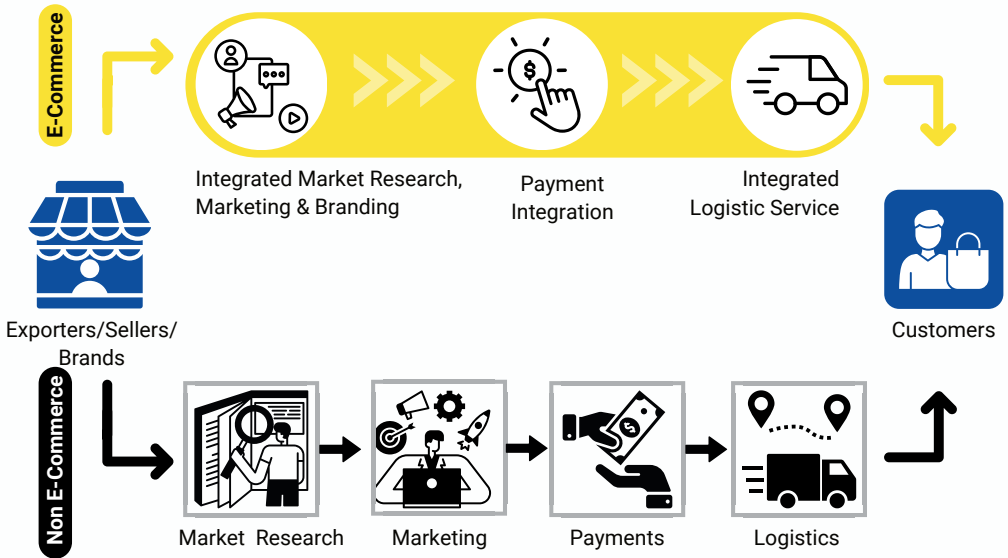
E-Commerce

Integrated Market Research, Marketing & Branding

Payment Integration

Integrated Logistic Service

Exporters/Sellers/ Brands

Customers

Non E-Commerce

Market Research

Marketing

Payments

Logistics